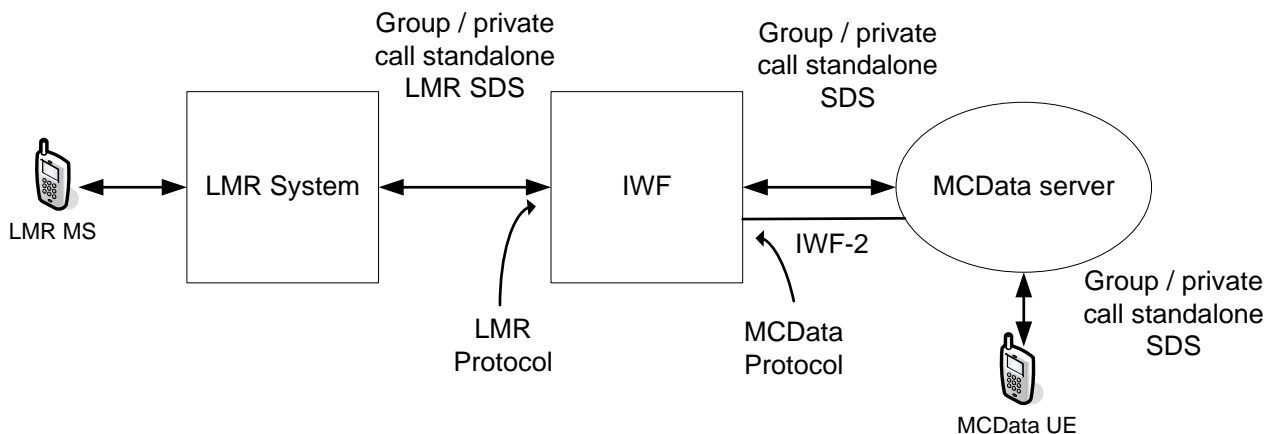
Group / private call standalone LMR SDS

Group / private call standalone SDS

LMR MS

LMR System

IWF

MCData server

IWF-2

Group / private call standalone SDS

LMR Protocol

MCData Protocol

MCData UE